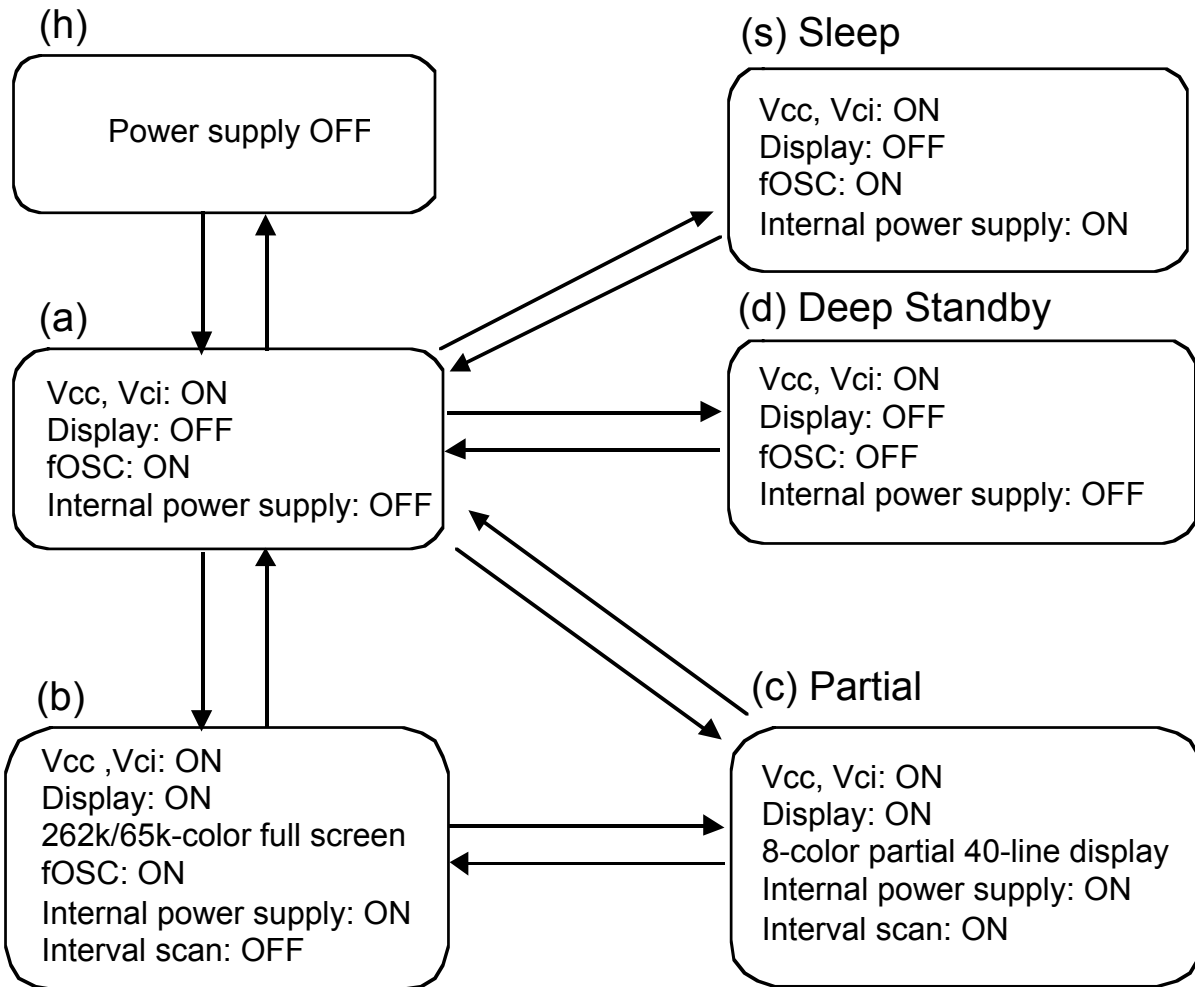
(h)

Power supply OFF

(s) Sleep

Vcc, Vci: ON
Display: OFF
fOSC: ON
Internal power supply: ON

(a)

Vcc, Vci: ON
Display: OFF
fOSC: ON
Internal power supply: OFF

(d) Deep Standby

Vcc, Vci: ON
Display: OFF
fOSC: OFF
Internal power supply: OFF

(b)

Vcc ,Vci: ON
Display: ON
262k/65k-color full screen
fOSC: ON
Internal power supply: ON
Interval scan: OFF

(c) Partial

Vcc, Vci: ON
Display: ON
8-color partial 40-line display
Internal power supply: ON
Interval scan: ON